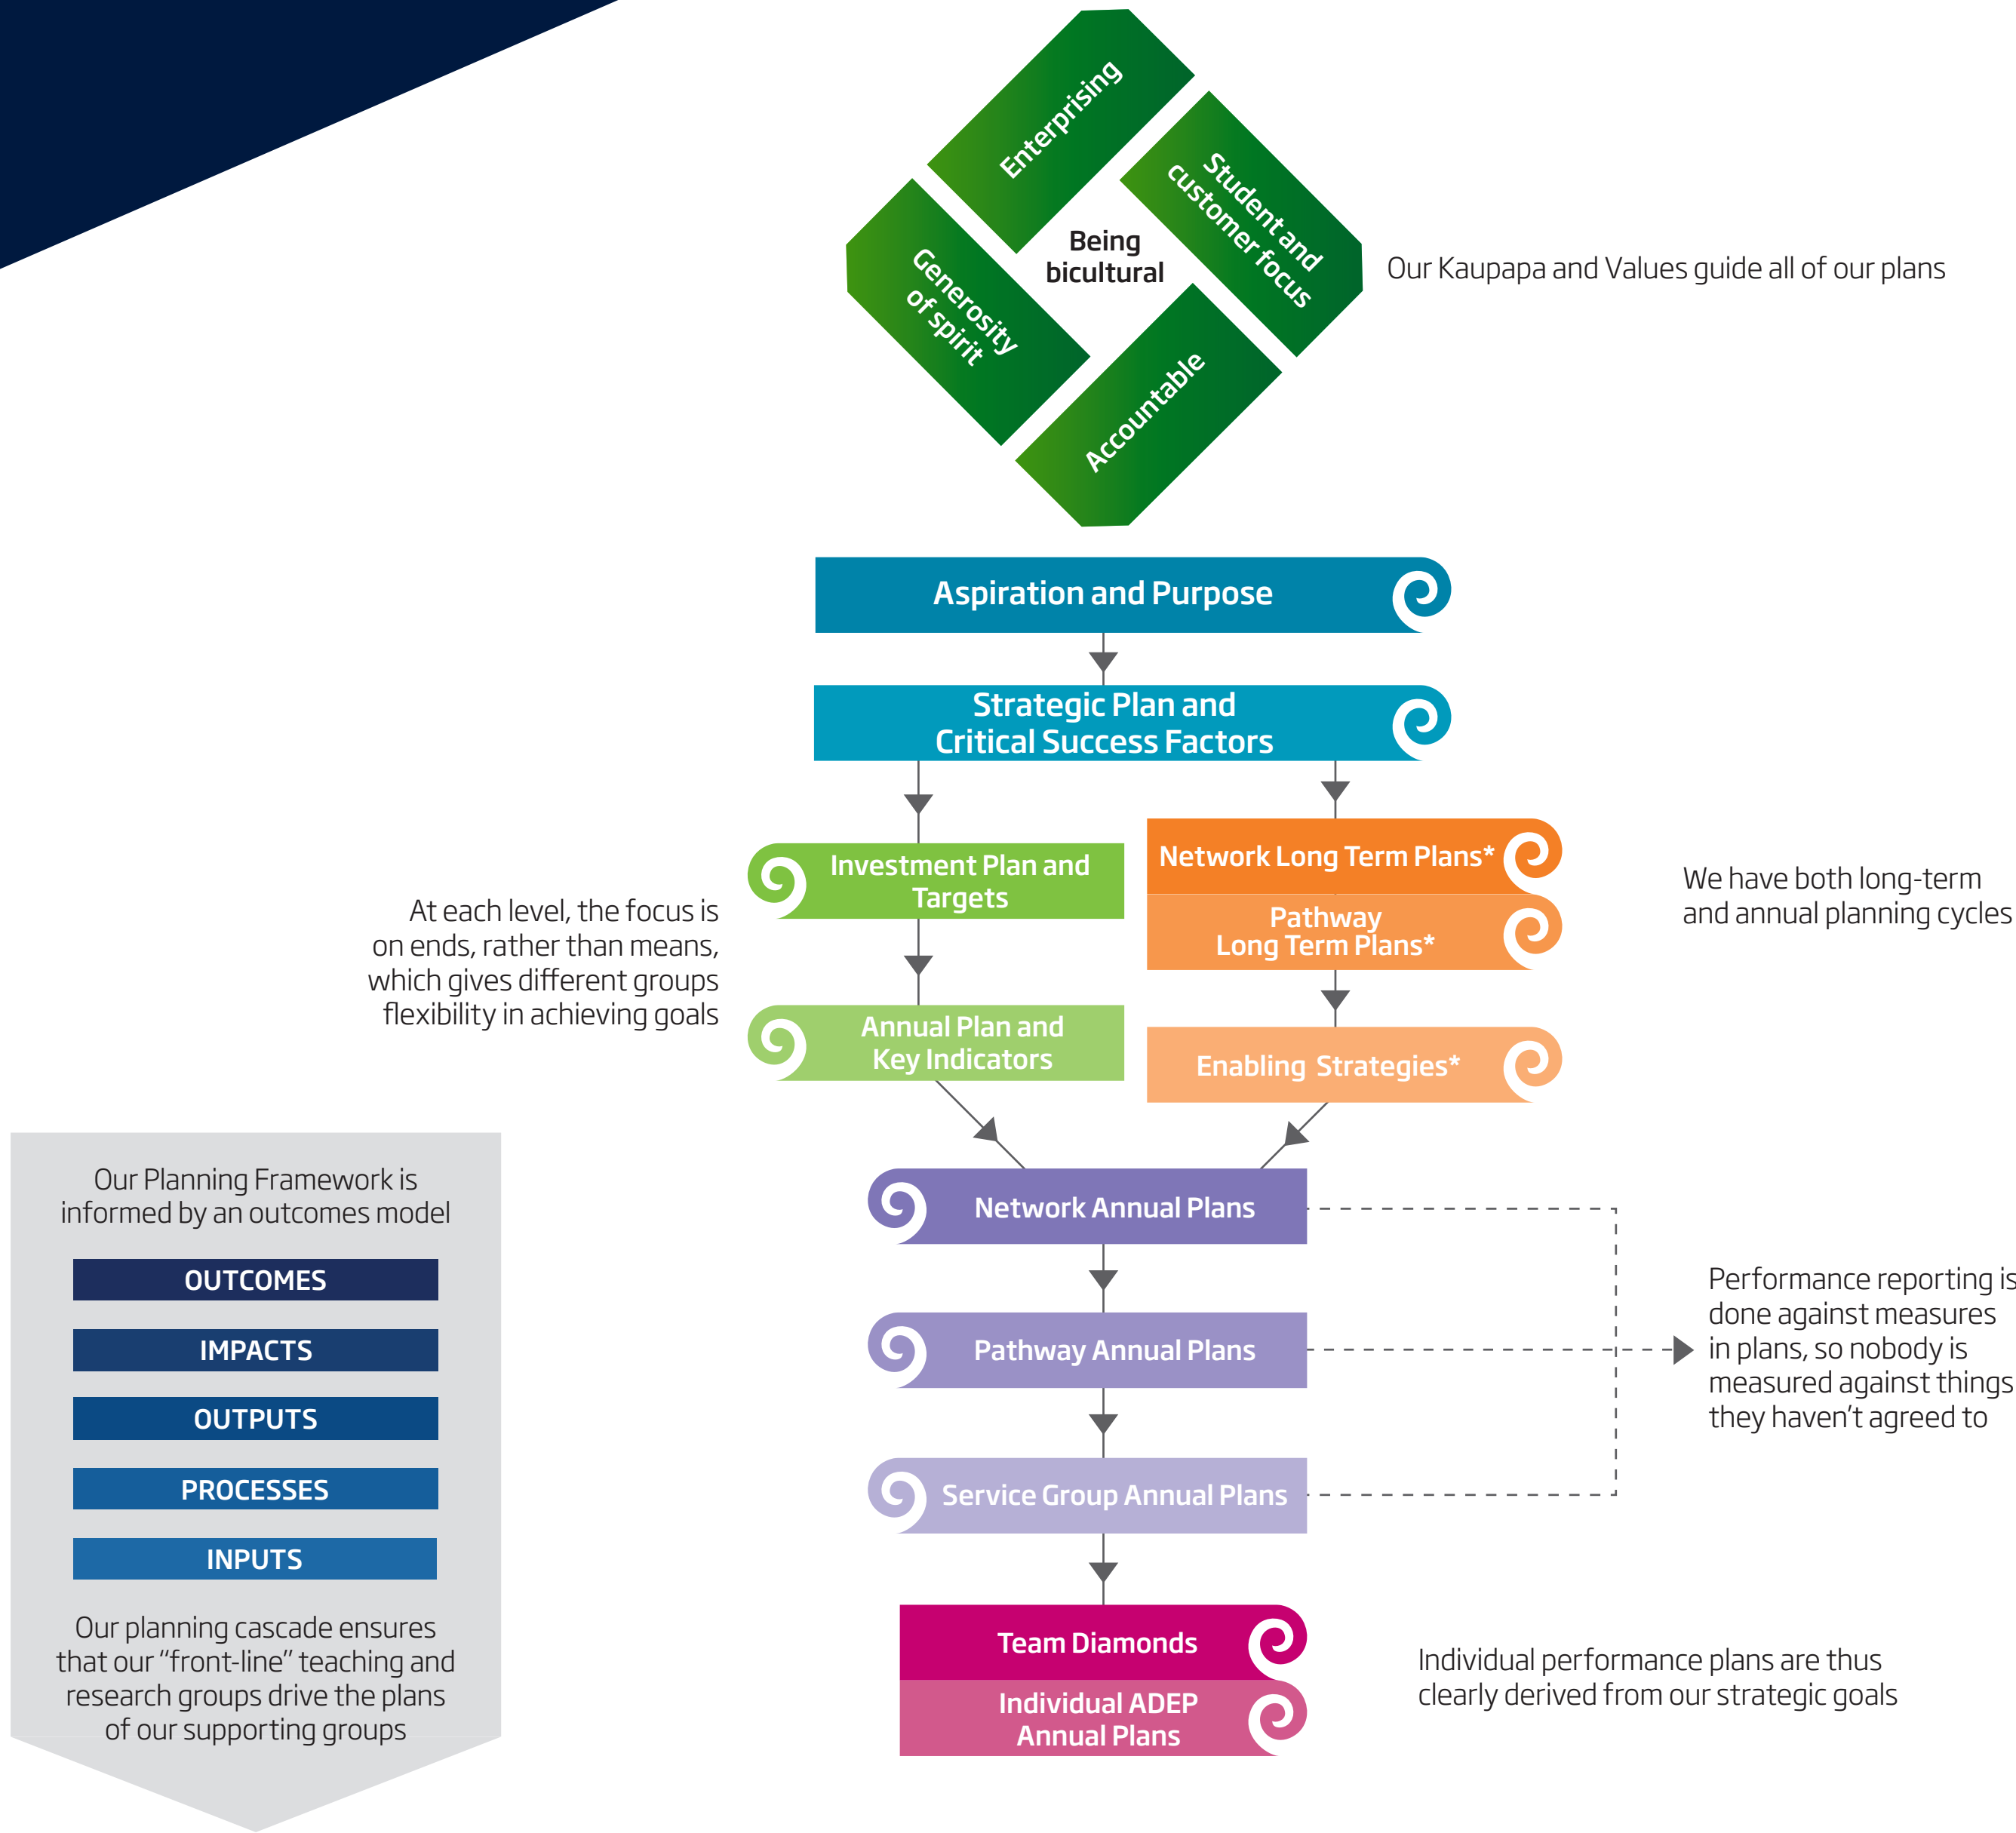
Enterprising

Student and customer focus

Generosity of spirit

Being bicultural

Accountable

Our Kaupapa and Values guide all of our plans

Aspiration and Purpose

Strategic Plan and Critical Success Factors

Investment Plan and Targets

Network Long Term Plans*

Pathway Long Term Plans*

We have both long-term and annual planning cycles

At each level, the focus is on ends, rather than means, which gives different groups flexibility in achieving goals

Annual Plan and Key Indicators

Enabling Strategies*

Our Planning Framework is informed by an outcomes model

OUTCOMES

IMPACTS

OUTPUTS

PROCESSES

INPUTS

Our planning cascade ensures that our "front-line" teaching and research groups drive the plans of our supporting groups

Network Annual Plans

Pathway Annual Plans

Service Group Annual Plans

Performance reporting is done against measures in plans, so nobody is measured against things they haven't agreed to

Team Diamonds

Individual ADEP Annual Plans

Individual performance plans are thus clearly derived from our strategic goals